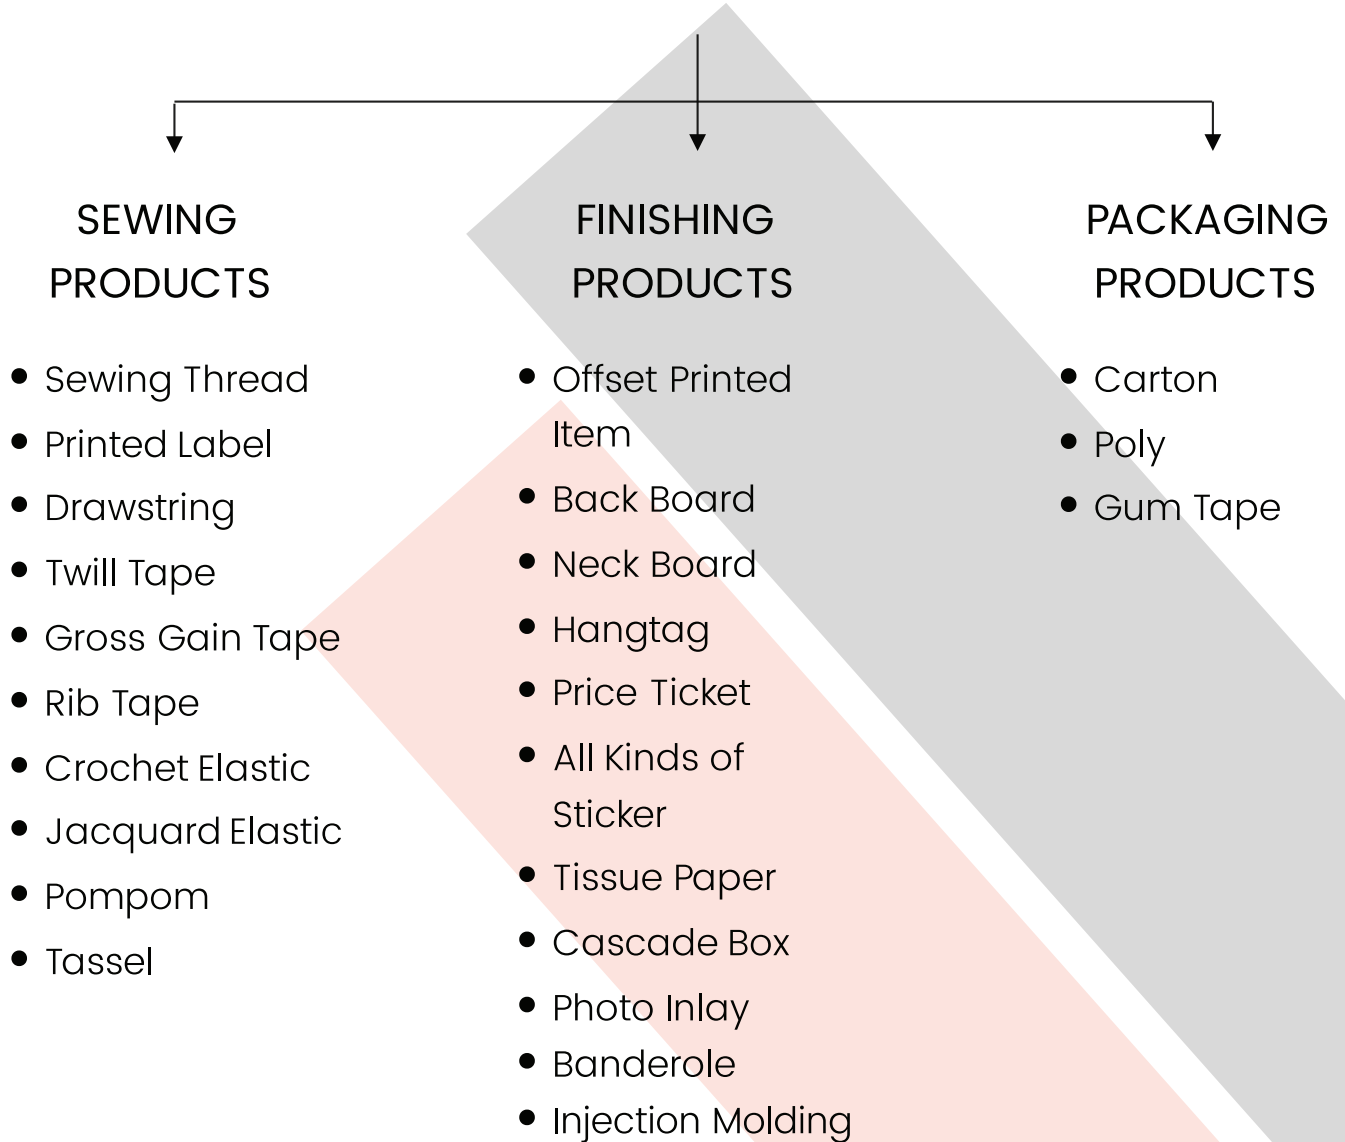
SEWING PRODUCTS

- Sewing Thread
- Printed Label
- Drawstring
- Twill Tape
- Gross Gain Tape
- Rib Tape
- Crochet Elastic
- Jacquard Elastic
- Pompom
- Tassel

FINISHING PRODUCTS

- Offset Printed Item
- Back Board
- Neck Board
- Hangtag
- Price Ticket
- All Kinds of Sticker
- Tissue Paper
- Cascade Box
- Photo Inlay
- Banderole
- Injection Molding

PACKAGING PRODUCTS

- Carton
- Poly
- Gum Tape